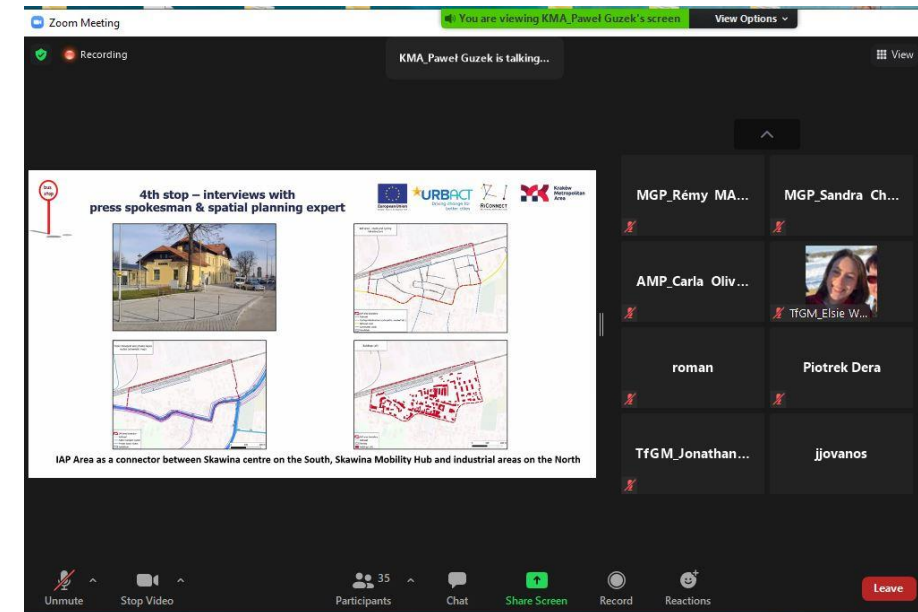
Zoom Meeting

You are viewing KMA_Paweł Guzek's screen

View Options

Recording

KMA_Paweł Guzek is talking...

View

4th stop – interviews with press spokesman & spatial planning expert

URBACT

IAP Area as a connector between Skawina centre on the South, Skawina Mobility Hub and industrial areas on the North

MGP_Rémy MA...

MGP_Sandra Ch...

AMP_Carla Oliv...

TfGM_Elsie W...

roman

Piotrek Dera

TfGM_Jonathan...

jjovanos

Unmute

Stop Video

35

Participants

Chat

Share Screen

Record

Reactions

Leave